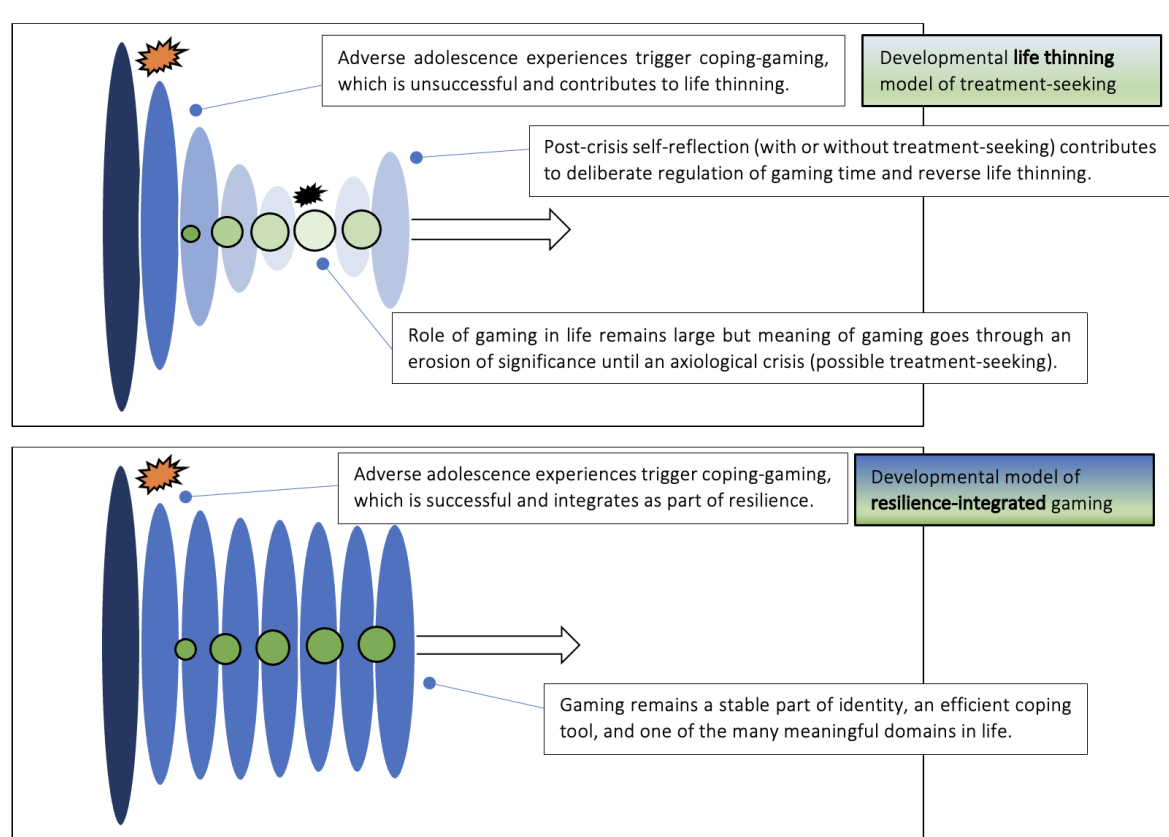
Adverse adolescence experiences trigger coping-gaming, which is unsuccessful and contributes to life thinning.

Developmental **life thinning** model of treatment-seeking

Post-crisis self-reflection (with or without treatment-seeking) contributes to deliberate regulation of gaming time and reverse life thinning.

Role of gaming in life remains large but meaning of gaming goes through an erosion of significance until an axiological crisis (possible treatment-seeking).

Adverse adolescence experiences trigger coping-gaming, which is successful and integrates as part of resilience.

Developmental model of **resilience-integrated** gaming

Gaming remains a stable part of identity, an efficient coping tool, and one of the many meaningful domains in life.